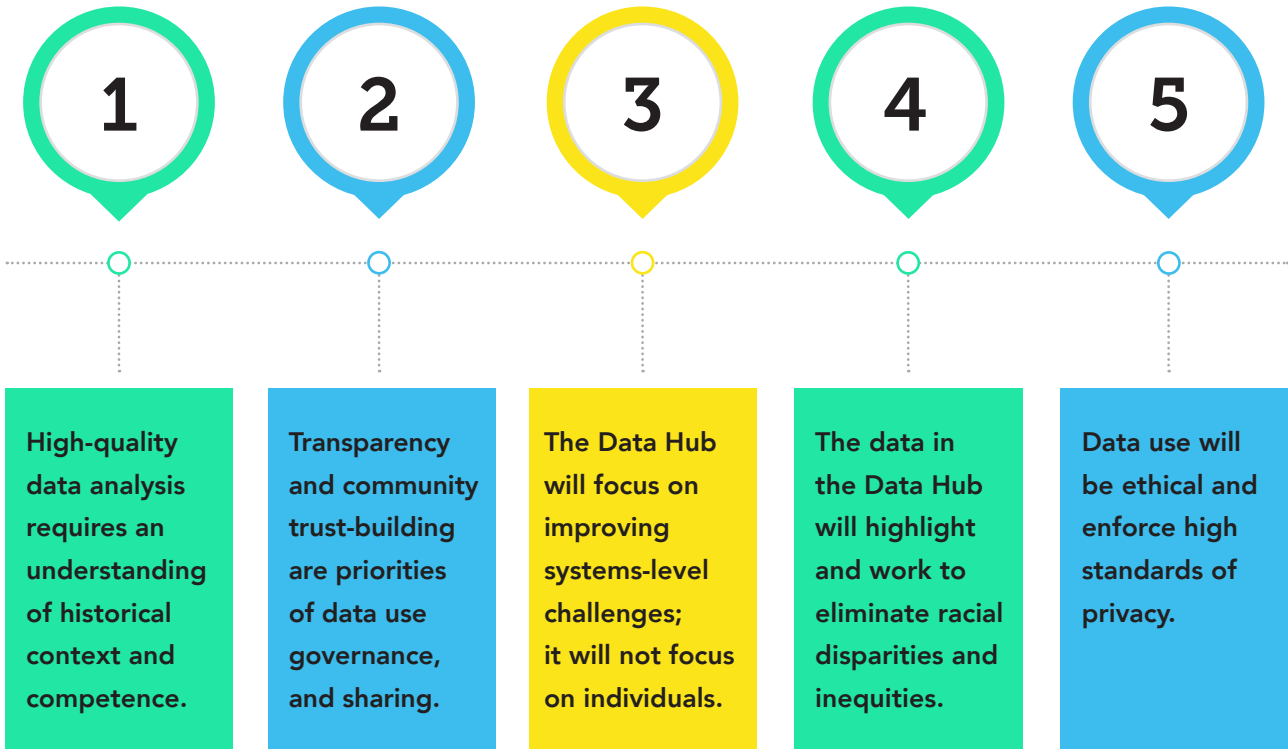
1

2

3

4

5

High-quality data analysis requires an understanding of historical context and competence.

Transparency and community trust-building are priorities of data use governance, and sharing.

The Data Hub will focus on improving systems-level challenges; it will not focus on individuals.

The data in the Data Hub will highlight and work to eliminate racial disparities and inequities.

Data use will be ethical and enforce high standards of privacy.